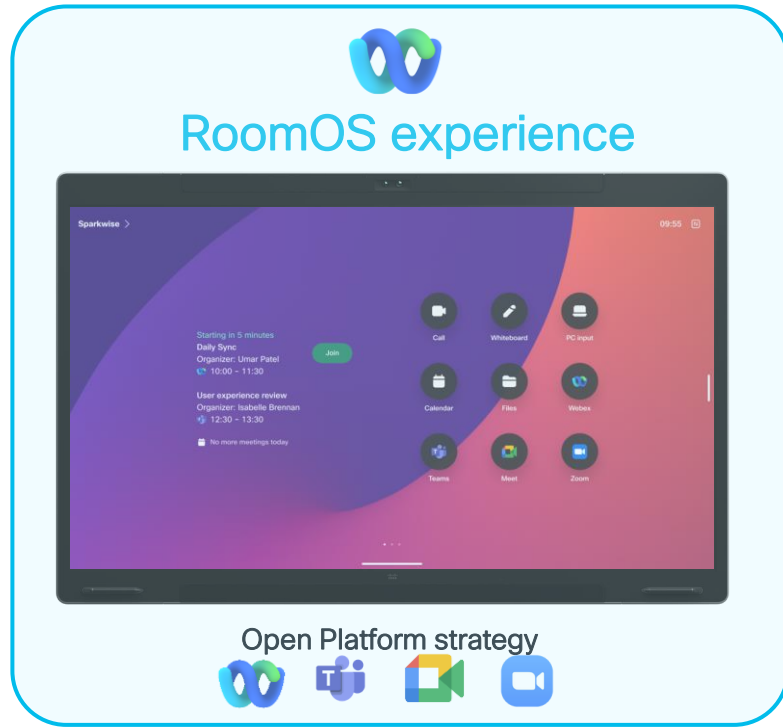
RoomOS experience

Sparkwise >

09:55

Starting in 5 minutes
Daily Sync
Organizer: Umar Patel
10:00 – 11:30

Join

User experience review
Organizer: Isabelle Brennan
12:30 – 13:30

No more meetings today

Call
Whiteboard
PC input
Calendar
Files
Webex
Teams
Meet
Zoom

Open Platform strategy